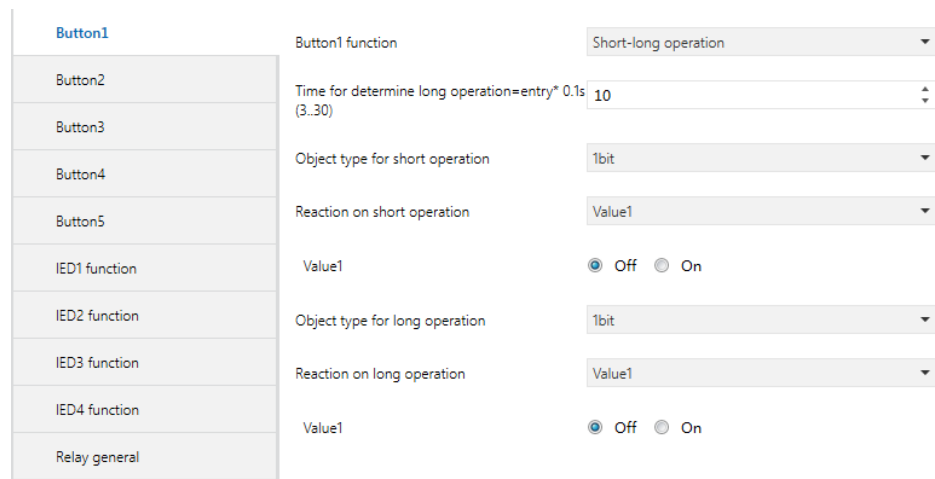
Button1

Button2

Button3

Button4

Button5

IED1 function

IED2 function

IED3 function

IED4 function

Relay general

Button1 function | Short-long operation

Time for determine long operation=entry* 0.1s (3..30) | 10

Object type for short operation | 1bit

Reaction on short operation | Value1

Value1 | Off On

Object type for long operation | 1bit

Reaction on long operation | Value1

Value1 | Off On